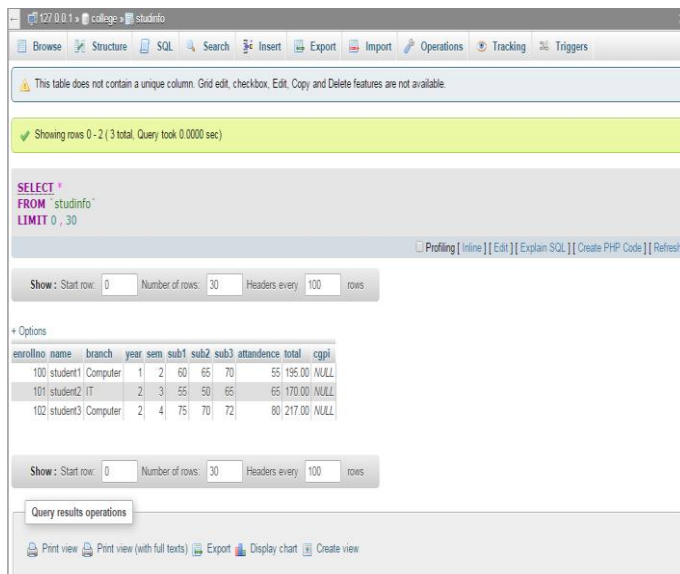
127.0.0.1 » college » studinfo

Browse Structure SQL Search Insert Export Import Operations Tracking Triggers

This table does not contain a unique column. Grid edit, checkbox, Edit, Copy and Delete features are not available.

Showing rows 0 - 2 ( 3 total, Query took 0.0000 sec)

SELECT *
FROM `studinfo`
LIMIT 0 , 30

Profiling [ Inline ] [ Edit ] [ Explain SQL ] [ Create PHP Code ] [ Refresh

Show : Start row: 0 Number of rows: 30 Headers every 100 rows

+ Options

| enrollno | name | branch | year | sem | sub1 | sub2 | sub3 | attendence | total | cgpi |
|---|---|---|---|---|---|---|---|---|---|---|
| 100 | student1 | Computer | 1 | 2 | 60 | 65 | 70 | 55 | 195.00 | NULL |
| 101 | student2 | IT | 2 | 3 | 55 | 50 | 65 | 65 | 170.00 | NULL |
| 102 | student3 | Computer | 2 | 4 | 75 | 70 | 72 | 80 | 217.00 | NULL |

Show : Start row: 0 Number of rows: 30 Headers every 100 rows

Query results operations

Print view Print view (with full texts) Export Display chart Create view